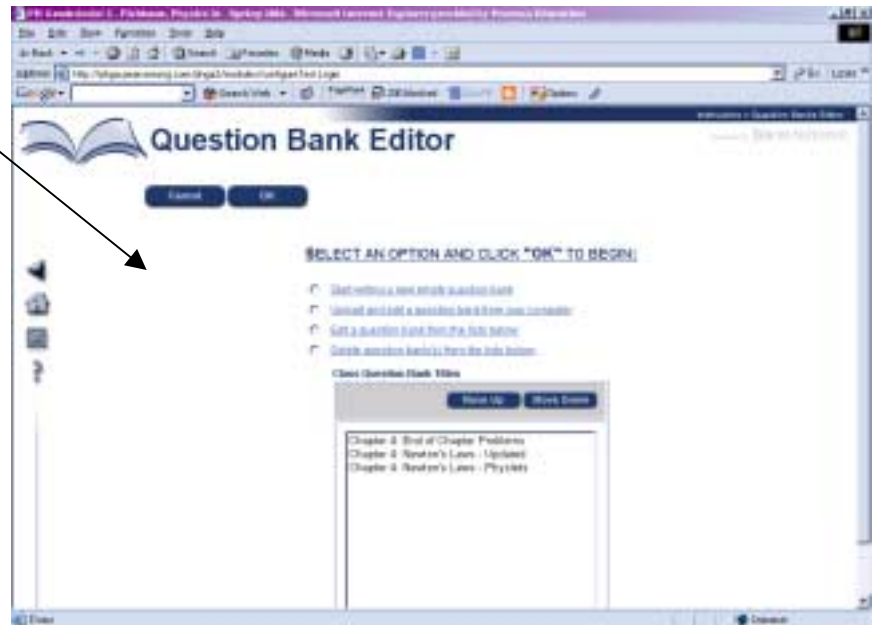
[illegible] - Microsoft Internet Explorer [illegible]

File Edit View Favorites Tools Help

Address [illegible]

Google

Question Bank Editor

Cancel OK

SELECT AN OPTION AND CLICK "OK" TO BEGIN:

Start writing a new empty question bank

Upload and edit a question bank from your computer

Edit a question bank from the lists below

Delete question bank(s) from the lists below

Class Question Bank Titles

Move Up Move Down

Chapter 4: End of Chapter Problems
Chapter 4: Newton's Laws - Updated
Chapter 4: Newton's Laws - Physlets

Done

Internet